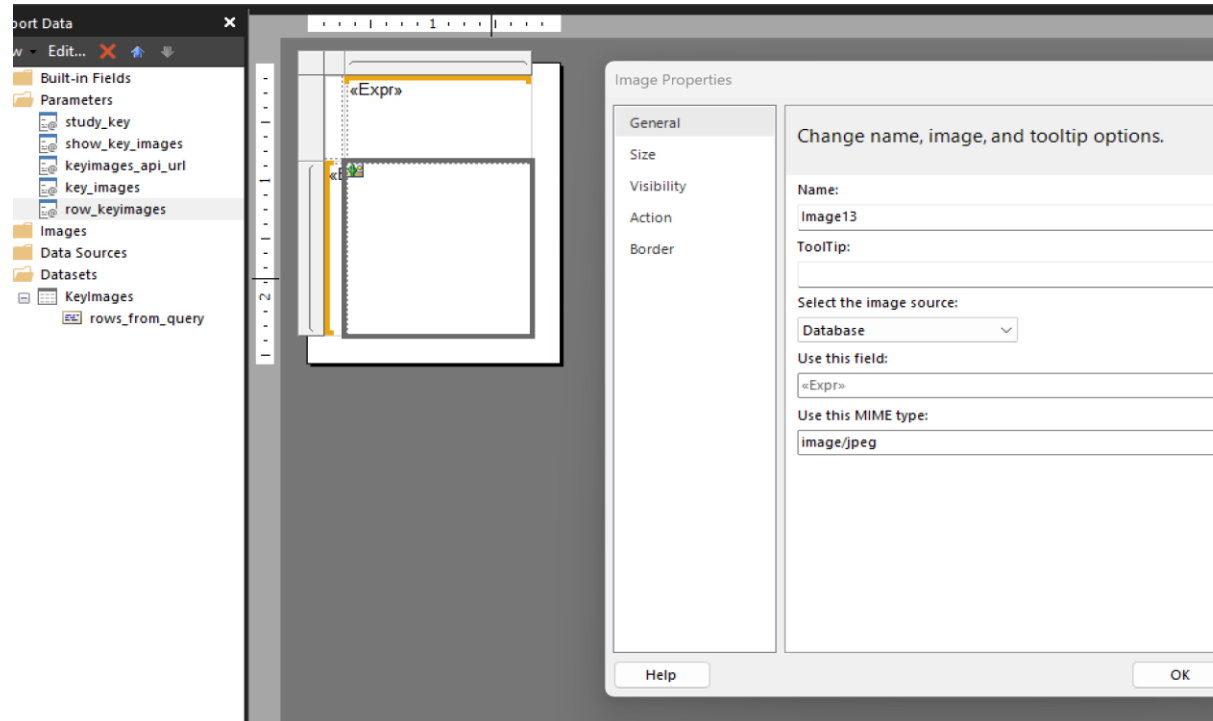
port Data

w Edit...

Built-in Fields
Parameters
study_key
show_key_images
keyimages_api_url
key_images
row_keyimages
Images
Data Sources
Datasets
KeyImages
rows_from_query

1

2

«Expr»

«E

Image Properties

General
Size
Visibility
Action
Border

Change name, image, and tooltip options.

Name:
Image13
ToolTip:

Select the image source:
Database
Use this field:
«Expr»
Use this MIME type:
image/jpeg

Help

OK